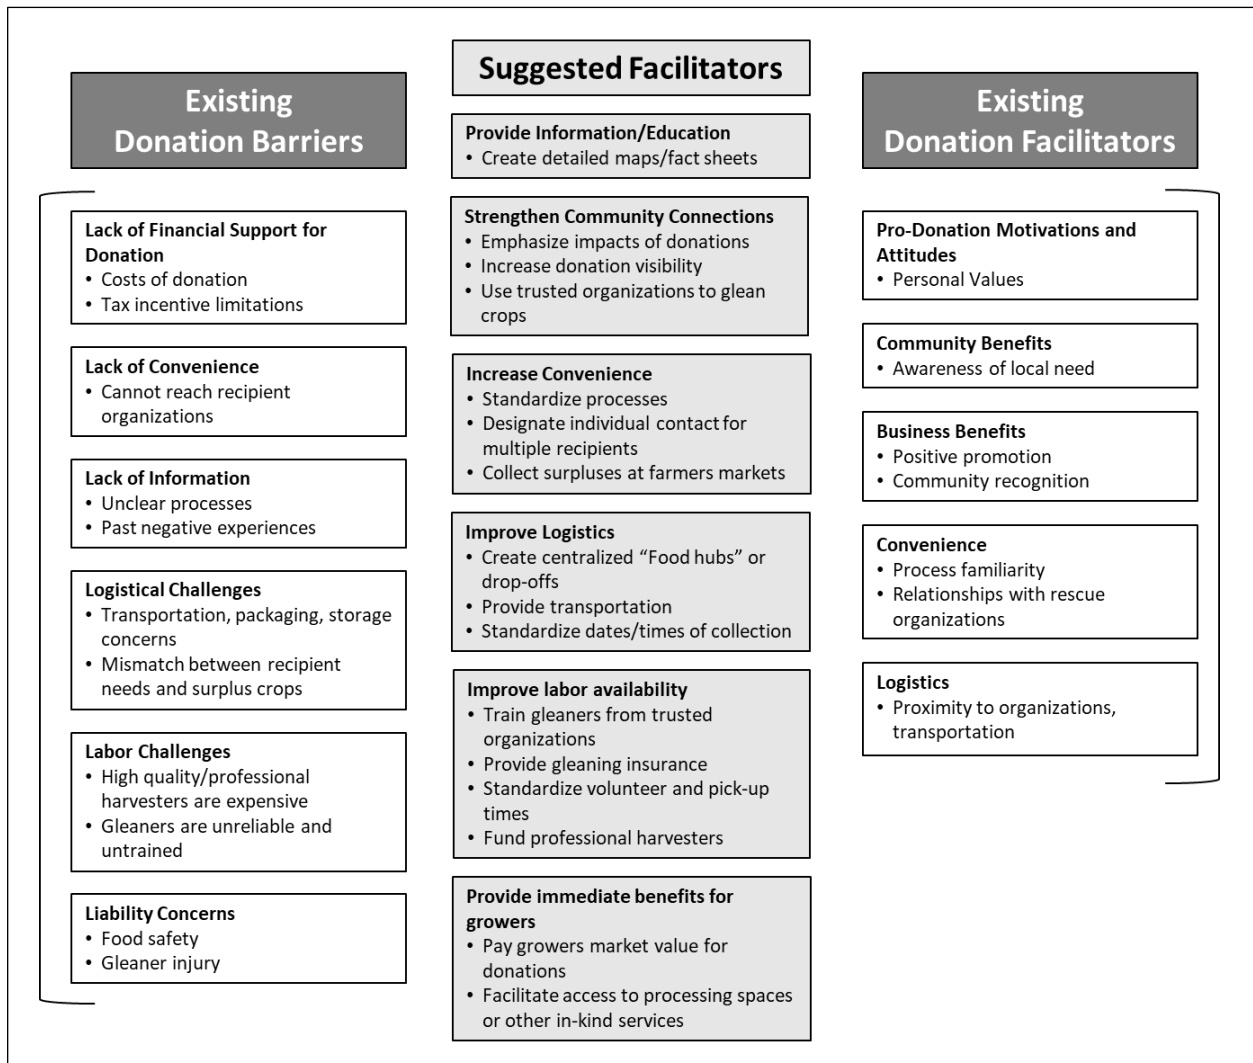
Existing Donation Barriers

Lack of Financial Support for Donation
• Costs of donation
• Tax incentive limitations

Lack of Convenience
• Cannot reach recipient organizations

Lack of Information
• Unclear processes
• Past negative experiences

Logistical Challenges
• Transportation, packaging, storage concerns
• Mismatch between recipient needs and surplus crops

Labor Challenges
• High quality/professional harvesters are expensive
• Gleaners are unreliable and untrained

Liability Concerns
• Food safety
• Gleaner injury

Suggested Facilitators

Provide Information/Education
• Create detailed maps/fact sheets

Strengthen Community Connections
• Emphasize impacts of donations
• Increase donation visibility
• Use trusted organizations to glean crops

Increase Convenience
• Standardize processes
• Designate individual contact for multiple recipients
• Collect surpluses at farmers markets

Improve Logistics
• Create centralized "Food hubs" or drop-offs
• Provide transportation
• Standardize dates/times of collection

Improve labor availability
• Train gleaners from trusted organizations
• Provide gleaning insurance
• Standardize volunteer and pick-up times
• Fund professional harvesters

Provide immediate benefits for growers
• Pay growers market value for donations
• Facilitate access to processing spaces or other in-kind services

Existing Donation Facilitators

Pro-Donation Motivations and Attitudes
• Personal Values

Community Benefits
• Awareness of local need

Business Benefits
• Positive promotion
• Community recognition

Convenience
• Process familiarity
• Relationships with rescue organizations

Logistics
• Proximity to organizations, transportation